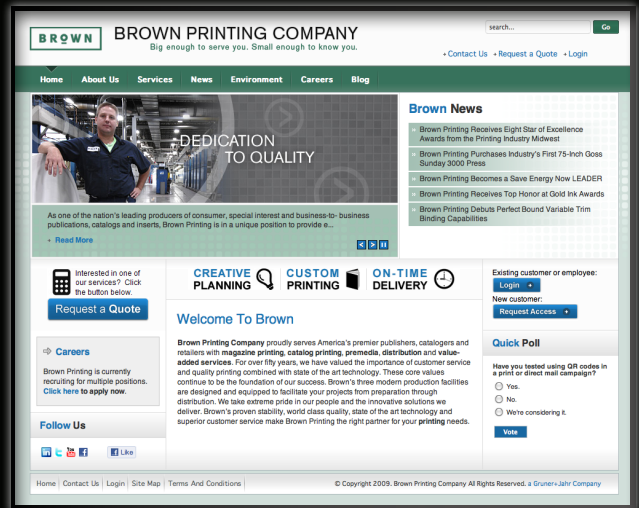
BROWN

BROWN PRINTING COMPANY
Big enough to serve you. Small enough to know you.

search... Go

+ Contact Us + Request a Quote + Login

Home About Us Services News Environment Careers Blog

DEDICATION TO QUALITY

As one of the nation's leading producers of consumer, special interest and business-to- business publications, catalogs and inserts, Brown Printing is in a unique position to provide e...

+ Read More

Brown News

Brown Printing Receives Eight Star of Excellence Awards from the Printing Industry Midwest

Brown Printing Purchases Industry's First 75-Inch Goss Sunday 3000 Press

Brown Printing Becomes a Save Energy Now LEADER

Brown Printing Receives Top Honor at Gold Ink Awards

Brown Printing Debuts Perfect Bound Variable Trim Binding Capabilities

Interested in one of our services? Click the button below.

Request a Quote

Careers

Brown Printing is currently recruiting for multiple positions. Click here to apply now.

Follow Us

Like

CREATIVE PLANNING

CUSTOM PRINTING

ON-TIME DELIVERY

Welcome To Brown

Brown Printing Company proudly serves America's premier publishers, catalogers and retailers with magazine printing, catalog printing, premedia, distribution and value-added services. For over fifty years, we have valued the importance of customer service and quality printing combined with state of the art technology. These core values continue to be the foundation of our business. Brown's three modern production facilities are designed and equipped to facilitate your projects from preparation through distribution. We take extreme pride in our people and the innovative solutions we deliver. Brown's proven stability, world class quality, state of the art technology and superior customer service make Brown Printing the right partner for your printing needs.

Existing customer or employee:

Login

New customer:

Request Access

Quick Poll

Have you tested using QR codes in a print or direct mail campaign?

Yes.

No.

We're considering it.

Vote

Home | Contact Us | Login | Site Map | Terms And Conditions

© Copyright 2009. Brown Printing Company All Rights Reserved. a Gruner+Jahr Company